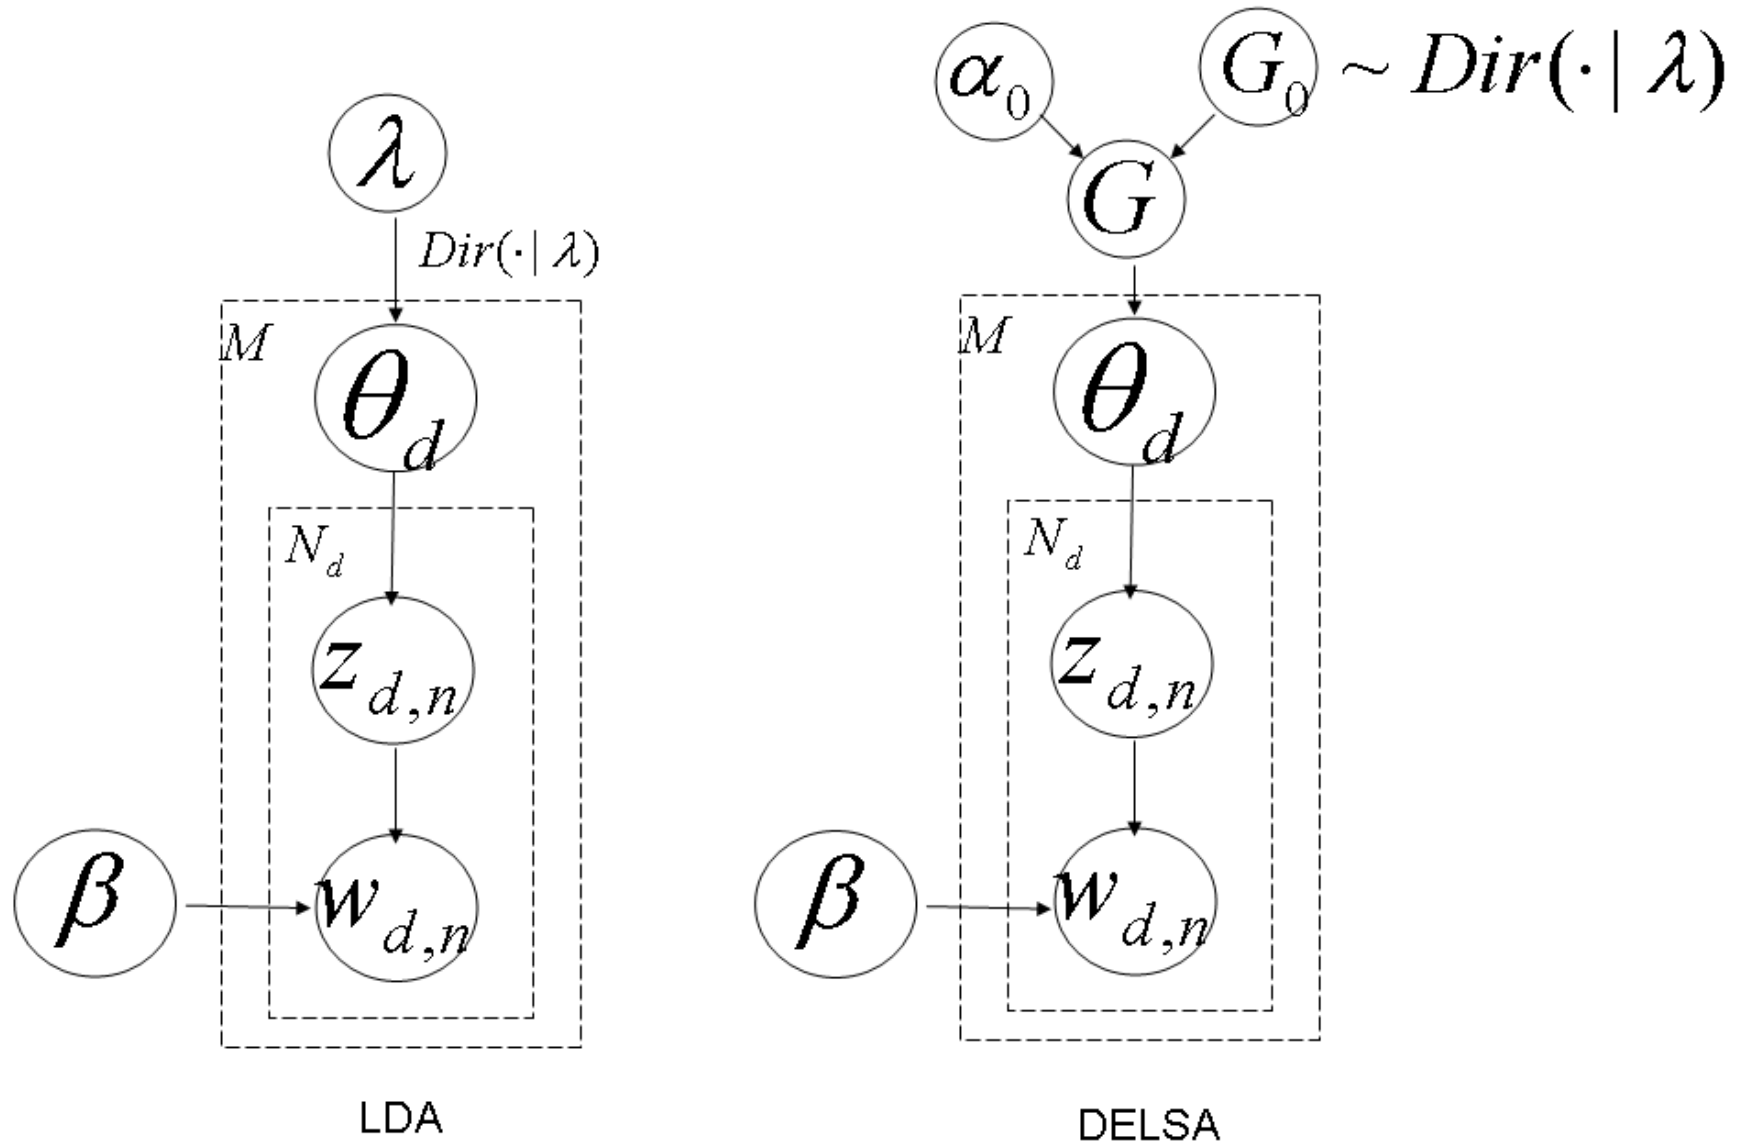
$\lambda$

$Dir(\cdot|\lambda)$

$M$

$\theta_d$

$N_d$

$z_{d,n}$

$\beta$

$w_{d,n}$

LDA

$\alpha_0$

$G_0 \sim Dir(\cdot|\lambda)$

$G$

$M$

$\theta_d$

$N_d$

$z_{d,n}$

$\beta$

$w_{d,n}$

DELSA